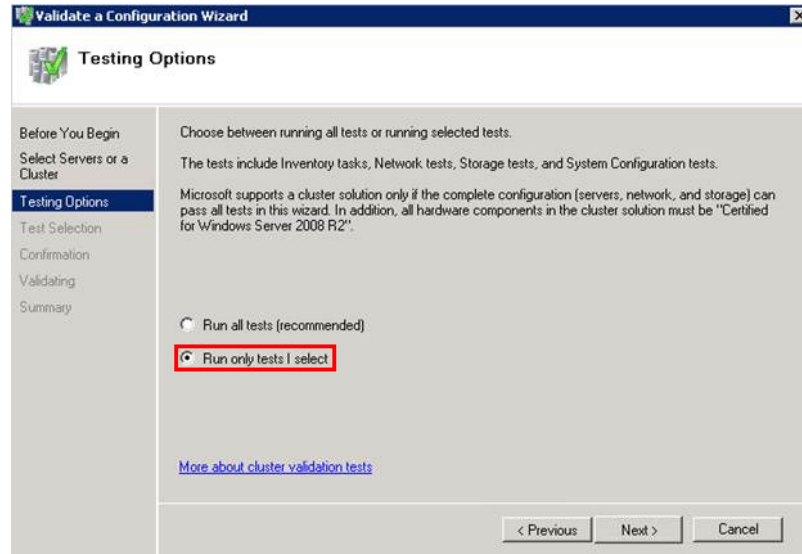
Validate a Configuration Wizard

Testing Options

Before You Begin
Select Servers or a Cluster
Testing Options
Test Selection
Confirmation
Validating
Summary

Choose between running all tests or running selected tests.

The tests include Inventory tasks, Network tests, Storage tests, and System Configuration tests.

Microsoft supports a cluster solution only if the complete configuration (servers, network, and storage) can pass all tests in this wizard. In addition, all hardware components in the cluster solution must be "Certified for Windows Server 2008 R2".

Run all tests (recommended)

Run only tests I select

More about cluster validation tests

< Previous
Next >
Cancel